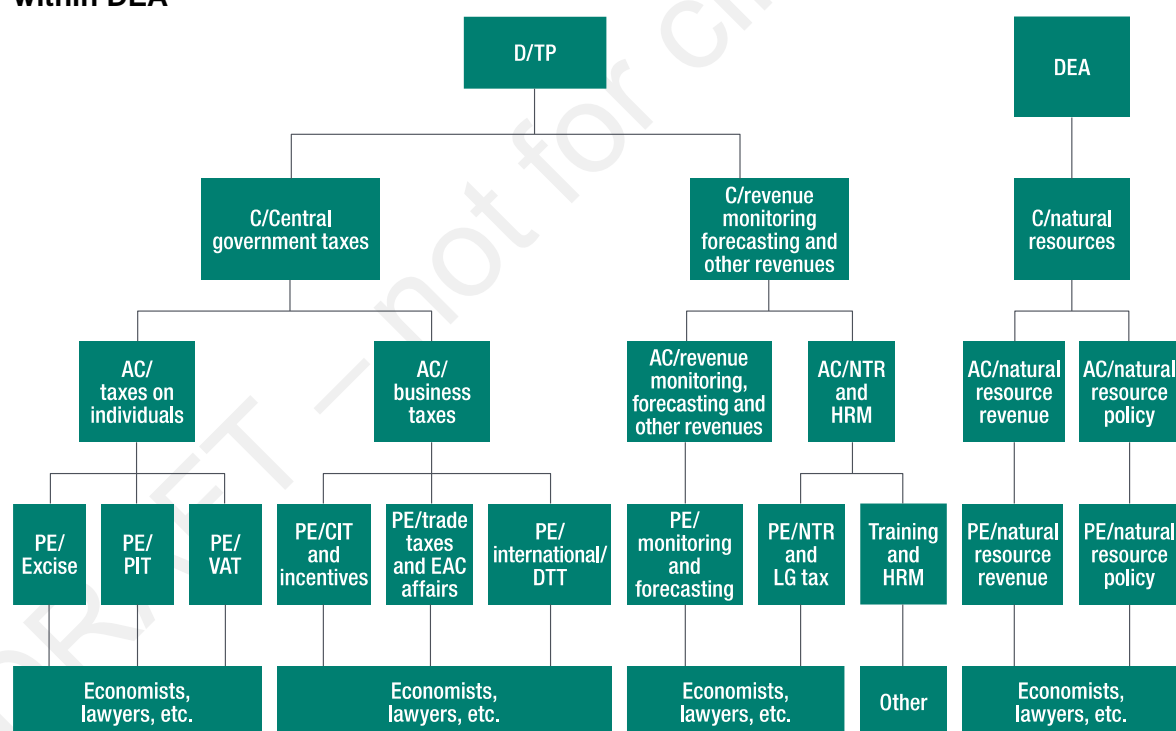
within DEA

DRAFT – not for citation

D/TP

DEA

C/Central government taxes

C/revenue monitoring forecasting and other revenues

C/natural resources

AC/ taxes on individuals

AC/ business taxes

AC/revenue monitoring, forecasting and other revenues

AC/NTR and HRM

AC/natural resource revenue

AC/natural resource policy

PE/ Excise

PE/ PIT

PE/ VAT

PE/CIT and incentives

PE/trade taxes and EAC affairs

PE/ international/ DTT

PE/ monitoring and forecasting

PE/NTR and LG tax

Training and HRM

PE/natural resource revenue

PE/natural resource policy

Economists, lawyers, etc.

Economists, lawyers, etc.

Economists, lawyers, etc.

Other

Economists, lawyers, etc.